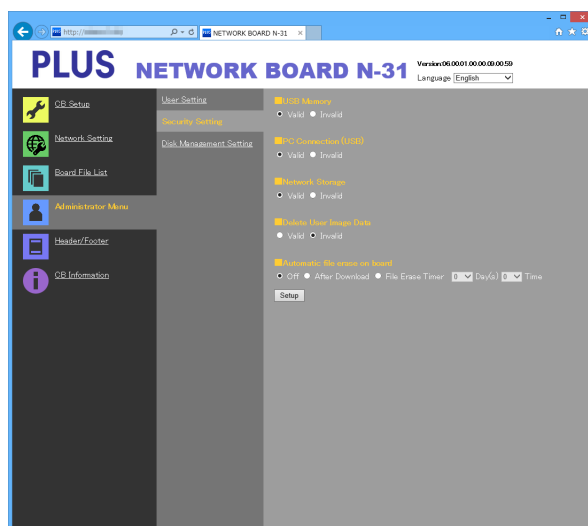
http://

NETWORK BOARD N-31

PLUS NETWORK BOARD N-31

Version:06.00.01.00.00.00.00.59
Language English

CB Setup
Network Setting
Board File List
Administrator Menu
Header/Footer
CB Information

User Setting
Security Setting
Disk Management Setting

USB Memory
Valid Invalid

PC Connection (USB)
Valid Invalid

Network Storage
Valid Invalid

Delete User Image Data
Valid Invalid

Automatic file erase on board
Off After Download File Erase Timer 0 Day(s) 0 Time

Setup